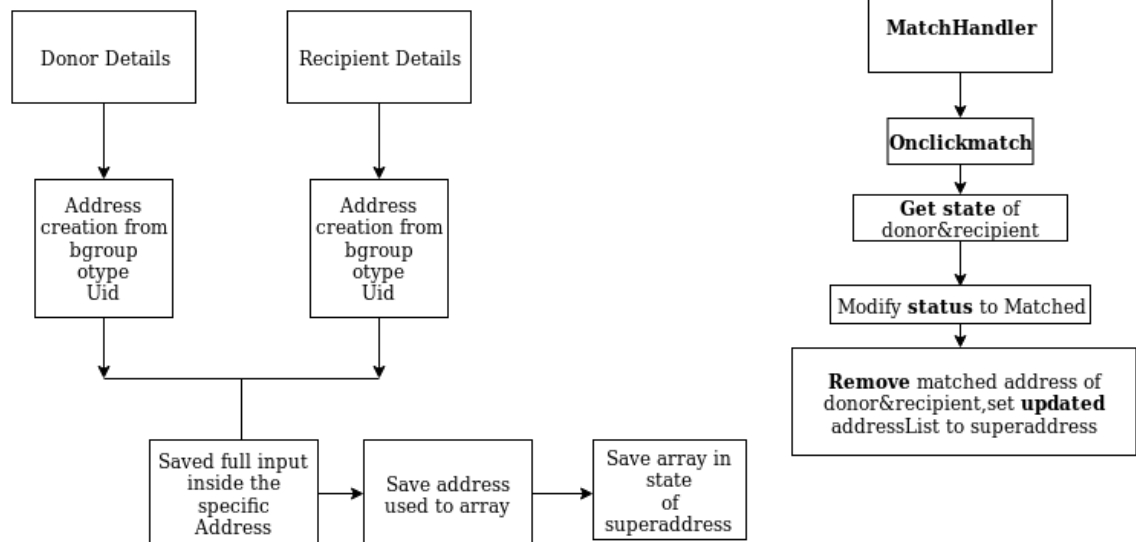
Donor Details

Recipient Details

Address creation from bgroup otype Uid

Address creation from bgroup otype Uid

Saved full input inside the specific Address

Save address used to array

Save array in state of superaddress

MatchHandler

Onclickmatch

Get state of donor&recipient

Modify status to Matched

Remove matched address of donor&recipient,set updated addressList to superaddress